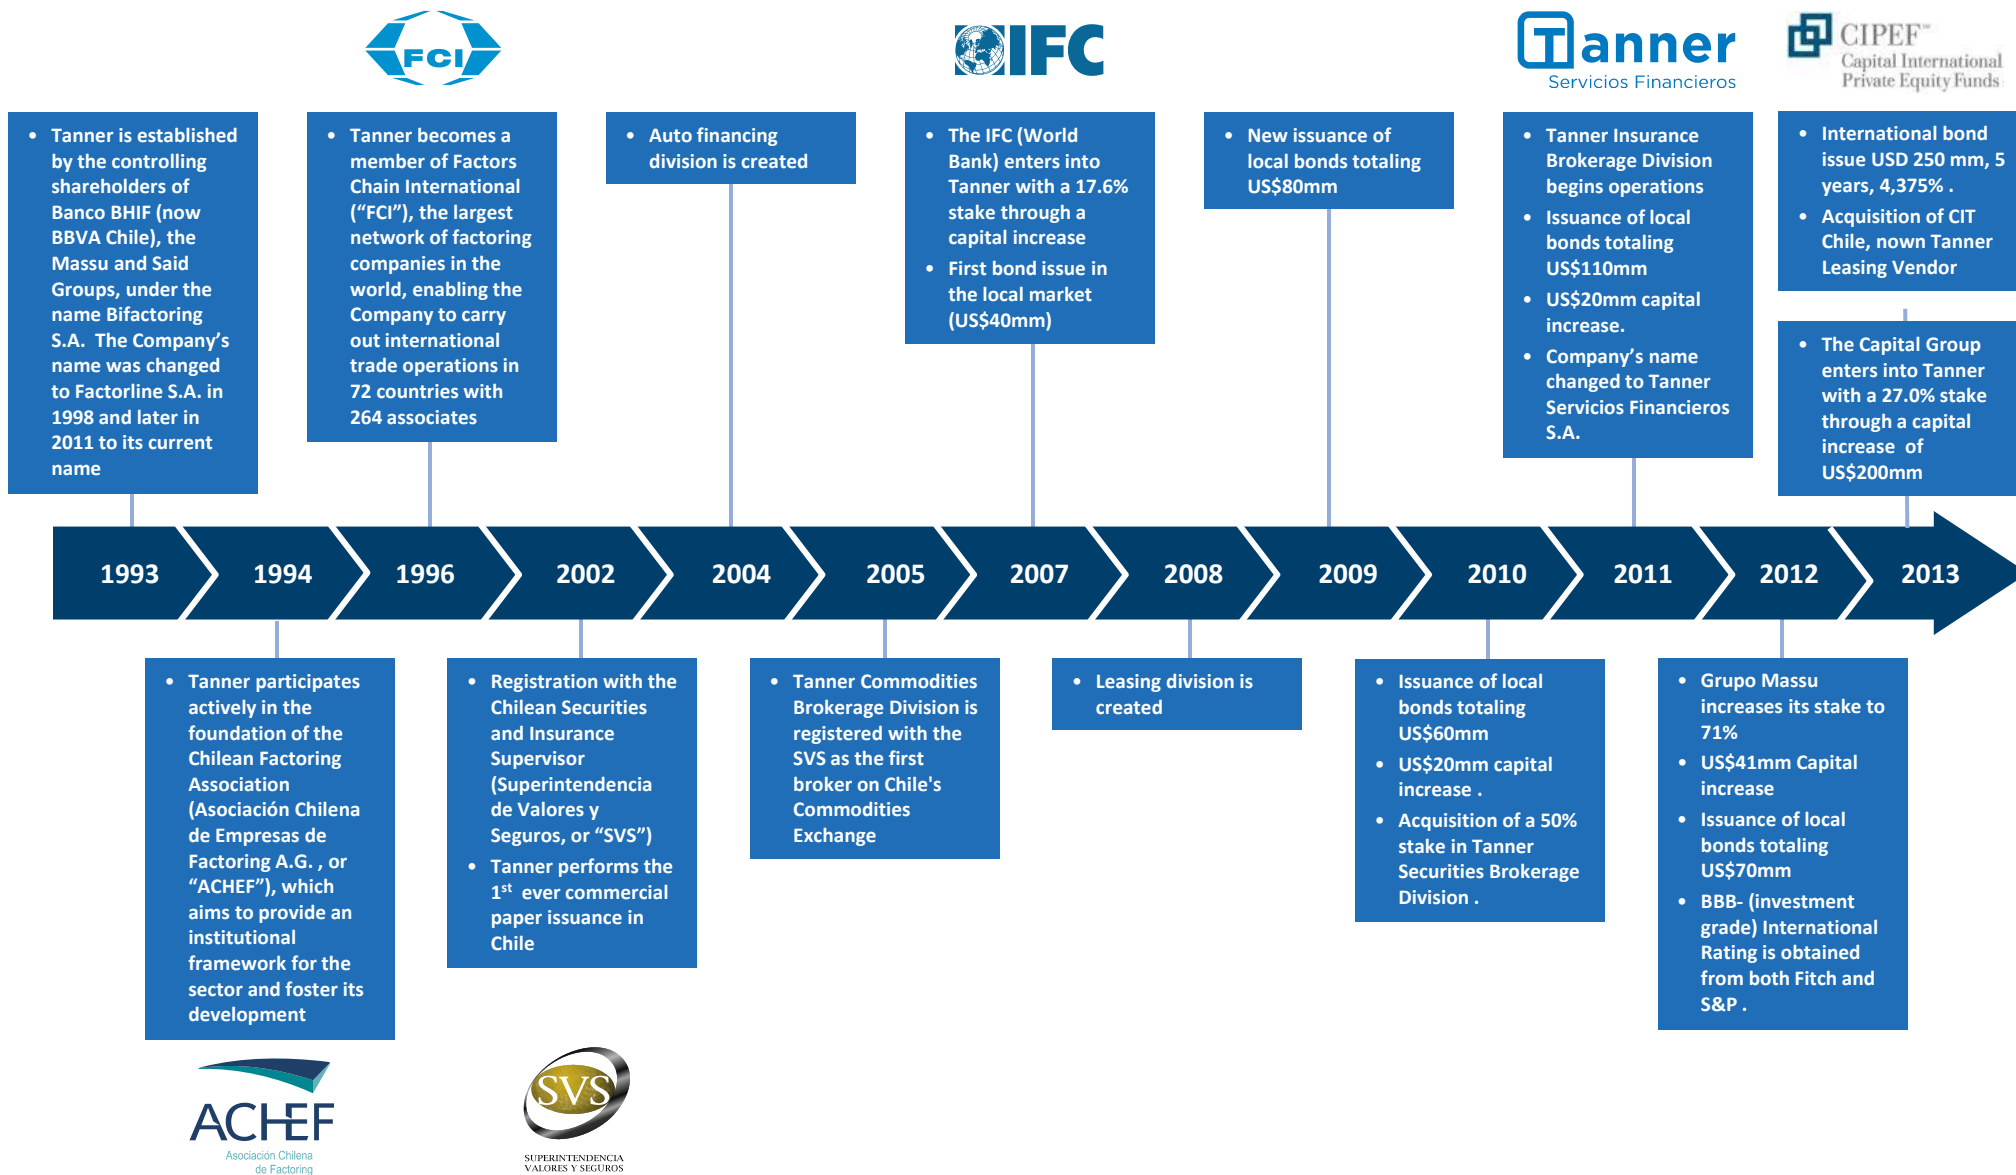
FCI

IFC

Tanner
Servicios Financieros

CIPEF™
Capital International Private Equity Funds

- Tanner is established by the controlling shareholders of Banco BHIF (now BBVA Chile), the Massu and Said Groups, under the name Bifactoring S.A. The Company's name was changed to Factorline S.A. in 1998 and later in 2011 to its current name

- Tanner becomes a member of Factors Chain International ("FCI"), the largest network of factoring companies in the world, enabling the Company to carry out international trade operations in 72 countries with 264 associates

- Auto financing division is created

- The IFC (World Bank) enters into Tanner with a 17.6% stake through a capital increase
- First bond issue in the local market (US$40mm)

- New issuance of local bonds totaling US$80mm

- Tanner Insurance Brokerage Division begins operations
- Issuance of local bonds totaling US$110mm
- US$20mm capital increase.
- Company's name changed to Tanner Servicios Financieros S.A.

- International bond issue USD 250 mm, 5 years, 4,375% .
- Acquisition of CIT Chile, nown Tanner Leasing Vendor

- The Capital Group enters into Tanner with a 27.0% stake through a capital increase of US$200mm

1993 1994 1996 2002 2004 2005 2007 2008 2009 2010 2011 2012 2013

- Tanner participates actively in the foundation of the Chilean Factoring Association (Asociación Chilena de Empresas de Factoring A.G. , or "ACHEF"), which aims to provide an institutional framework for the sector and foster its development

- Registration with the Chilean Securities and Insurance Supervisor (Superintendencia de Valores y Seguros, or "SVS")
- Tanner performs the 1$^{st}$ ever commercial paper issuance in Chile

- Tanner Commodities Brokerage Division is registered with the SVS as the first broker on Chile's Commodities Exchange

- Leasing division is created

- Issuance of local bonds totaling US$60mm
- US$20mm capital increase .
- Acquisition of a 50% stake in Tanner Securities Brokerage Division .

- Grupo Massu increases its stake to 71%
- US$41mm Capital increase
- Issuance of local bonds totaling US$70mm
- BBB- (investment grade) International Rating is obtained from both Fitch and S&P .

ACHEF
Asociación Chilena de Factoring

SVS
SUPERINTENDENCIA VALORES Y SEGUROS